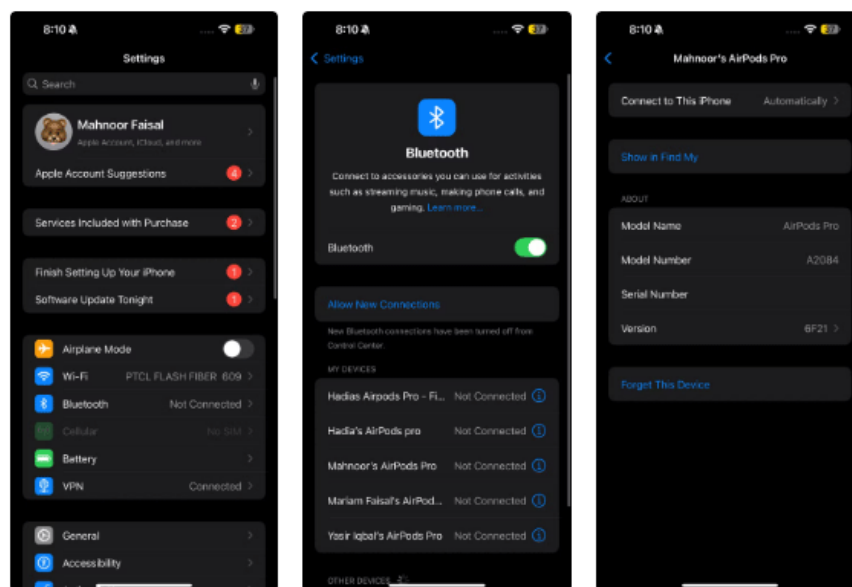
8:10

Settings

Search

Mahnoor Faisal
Apple Account, iCloud, and more

Apple Account Suggestions 4

Services Included with Purchase 2

Finish Setting Up Your iPhone 1
Software Update Tonight 1

Airplane Mode
Wi-Fi PTCL FLASH FIBER 609
Bluetooth Not Connected
Cellular No SIM
Battery
VPN Connected

General
Accessibility

8:10

Settings

Bluetooth

Connect to accessories you can use for activities such as streaming music, making phone calls, and gaming. Learn more...

Bluetooth

Allow New Connections

New Bluetooth connections have been turned off from Control Center.

MY DEVICES

Hadias Airpods Pro - Fi... Not Connected
Hadia's AirPods pro Not Connected
Mahnoor's AirPods Pro Not Connected
Mariam Faisal's AirPod... Not Connected
Yasir Iqbal's AirPods Pro Not Connected

OTHER DEVICES

8:10

Mahnoor's AirPods Pro

Connect to This iPhone Automatically

Show in Find My

ABOUT

Model Name AirPods Pro
Model Number A2084
Serial Number
Version 6F21

Forget This Device